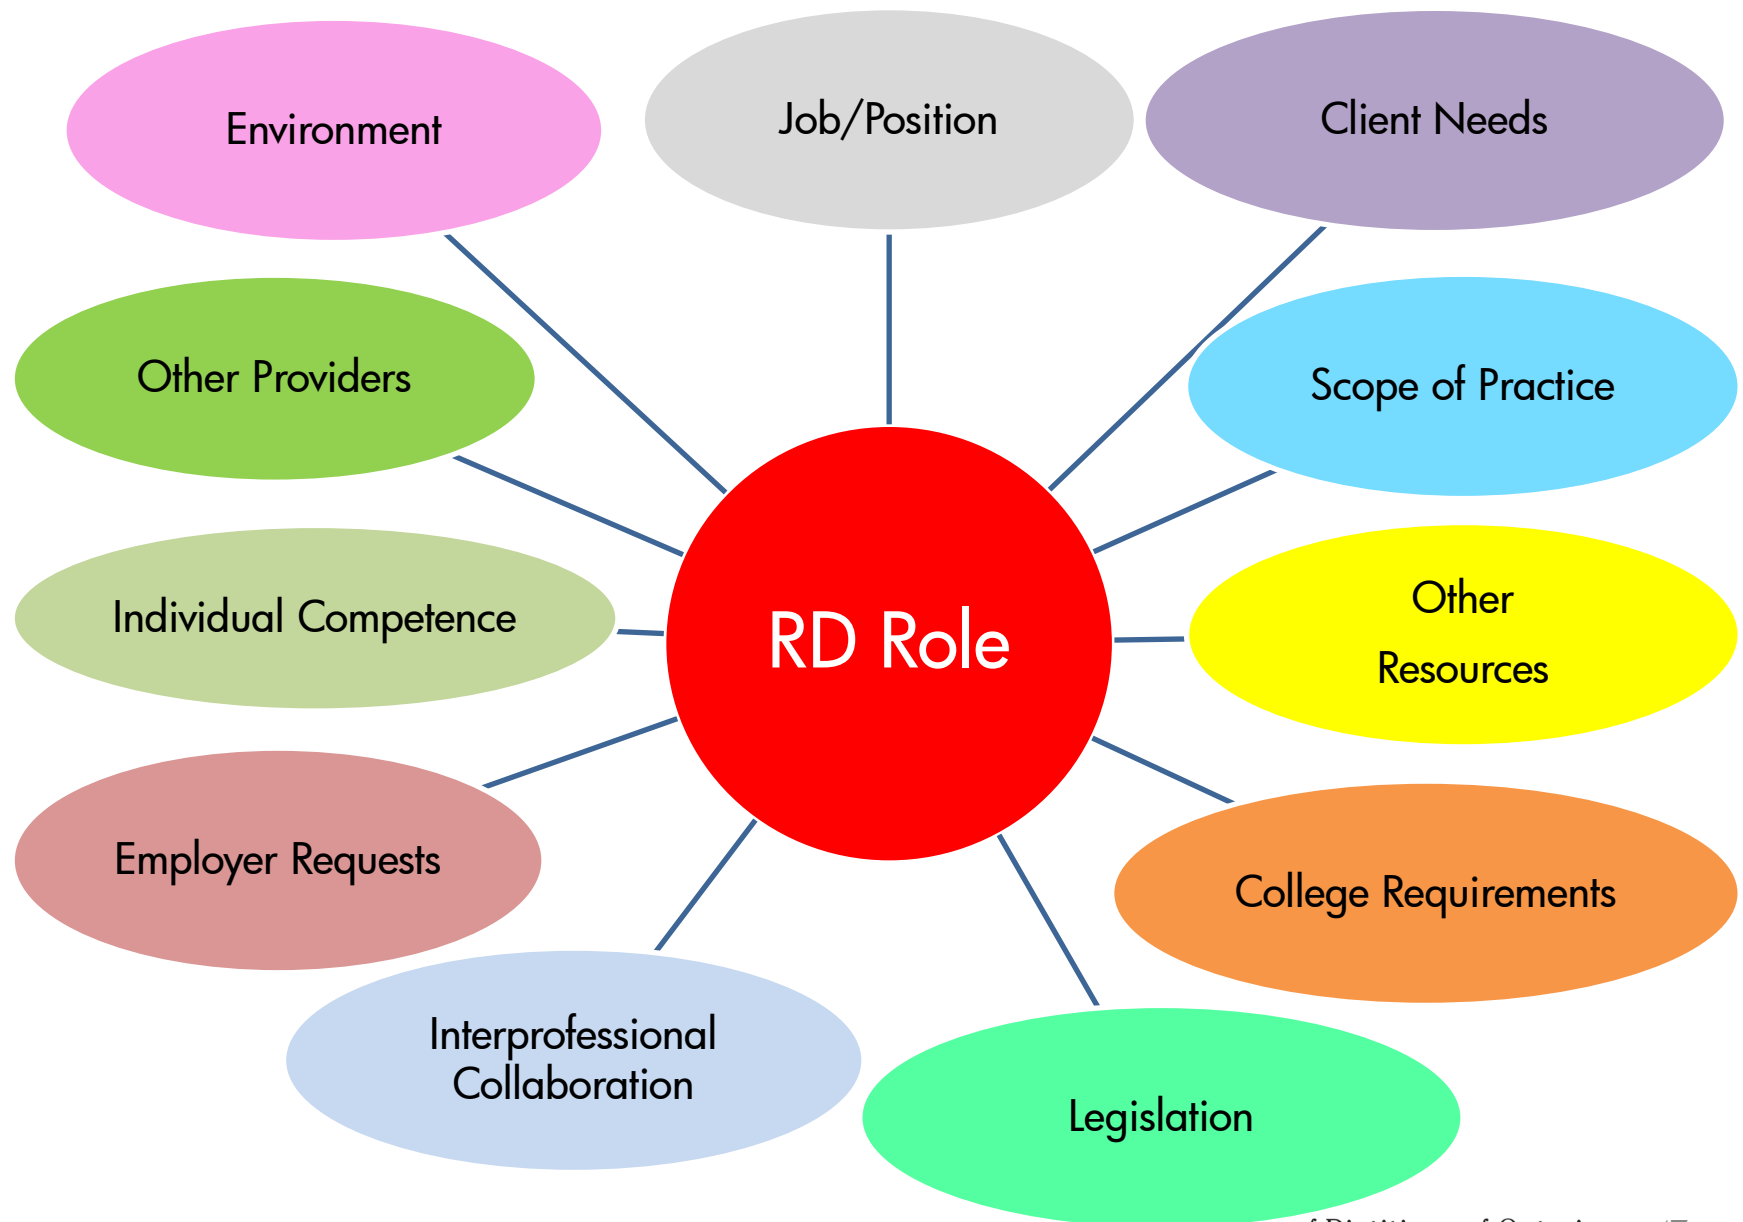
Environment

Job/Position

Client Needs

Other Providers

Scope of Practice

Individual Competence

RD Role

Other Resources

Employer Requests

College Requirements

Interprofessional Collaboration

Legislation

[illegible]